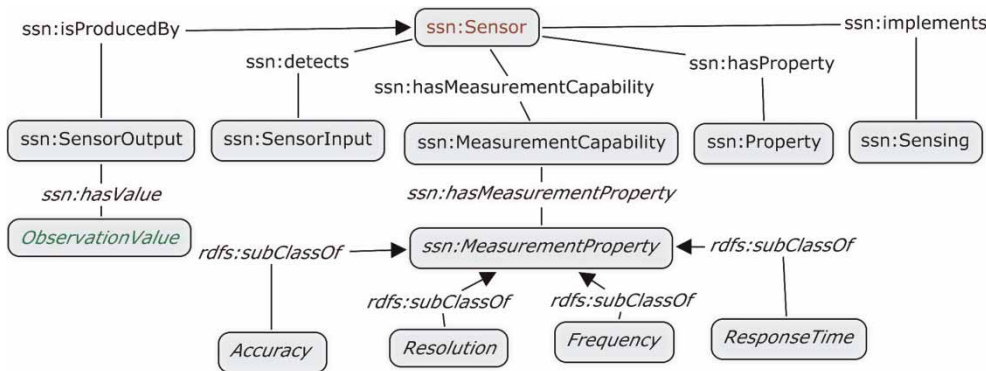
ssn:isProducedBy

ssn:Sensor

ssn:implements

ssn:detects

ssn:hasProperty

ssn:hasMeasurementCapability

ssn:SensorOutput

ssn:SensorInput

ssn:MeasurementCapability

ssn:Property

ssn:Sensing

ssn:hasValue

ssn:hasMeasurementProperty

ObservationValue

rdfs:subClassOf

ssn:MeasurementProperty

rdfs:subClassOf

rdfs:subClassOf

rdfs:subClassOf

Accuracy

Resolution

Frequency

ResponseTime